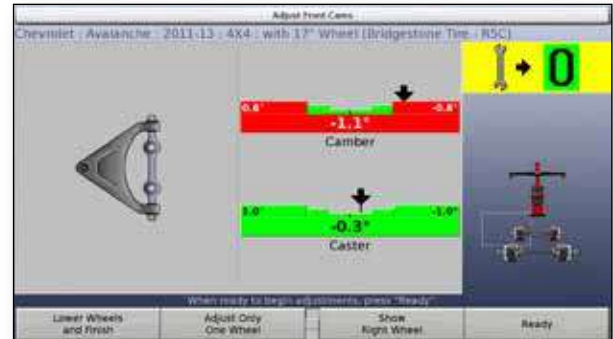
Adjust Front Cams

Chevrolet : Avalanche : 2011-13 : 4X4 : with 17" Wheel (Bridgestone Tire : R5C)

0

0.6°

-0.6°

-1.1°

Camber

1.0°

-1.0°

-0.3°

Caster

When ready to begin adjustments, press "Ready"

Lower Wheels and Finish

Adjust Only One Wheel

Show Right Wheel

Ready